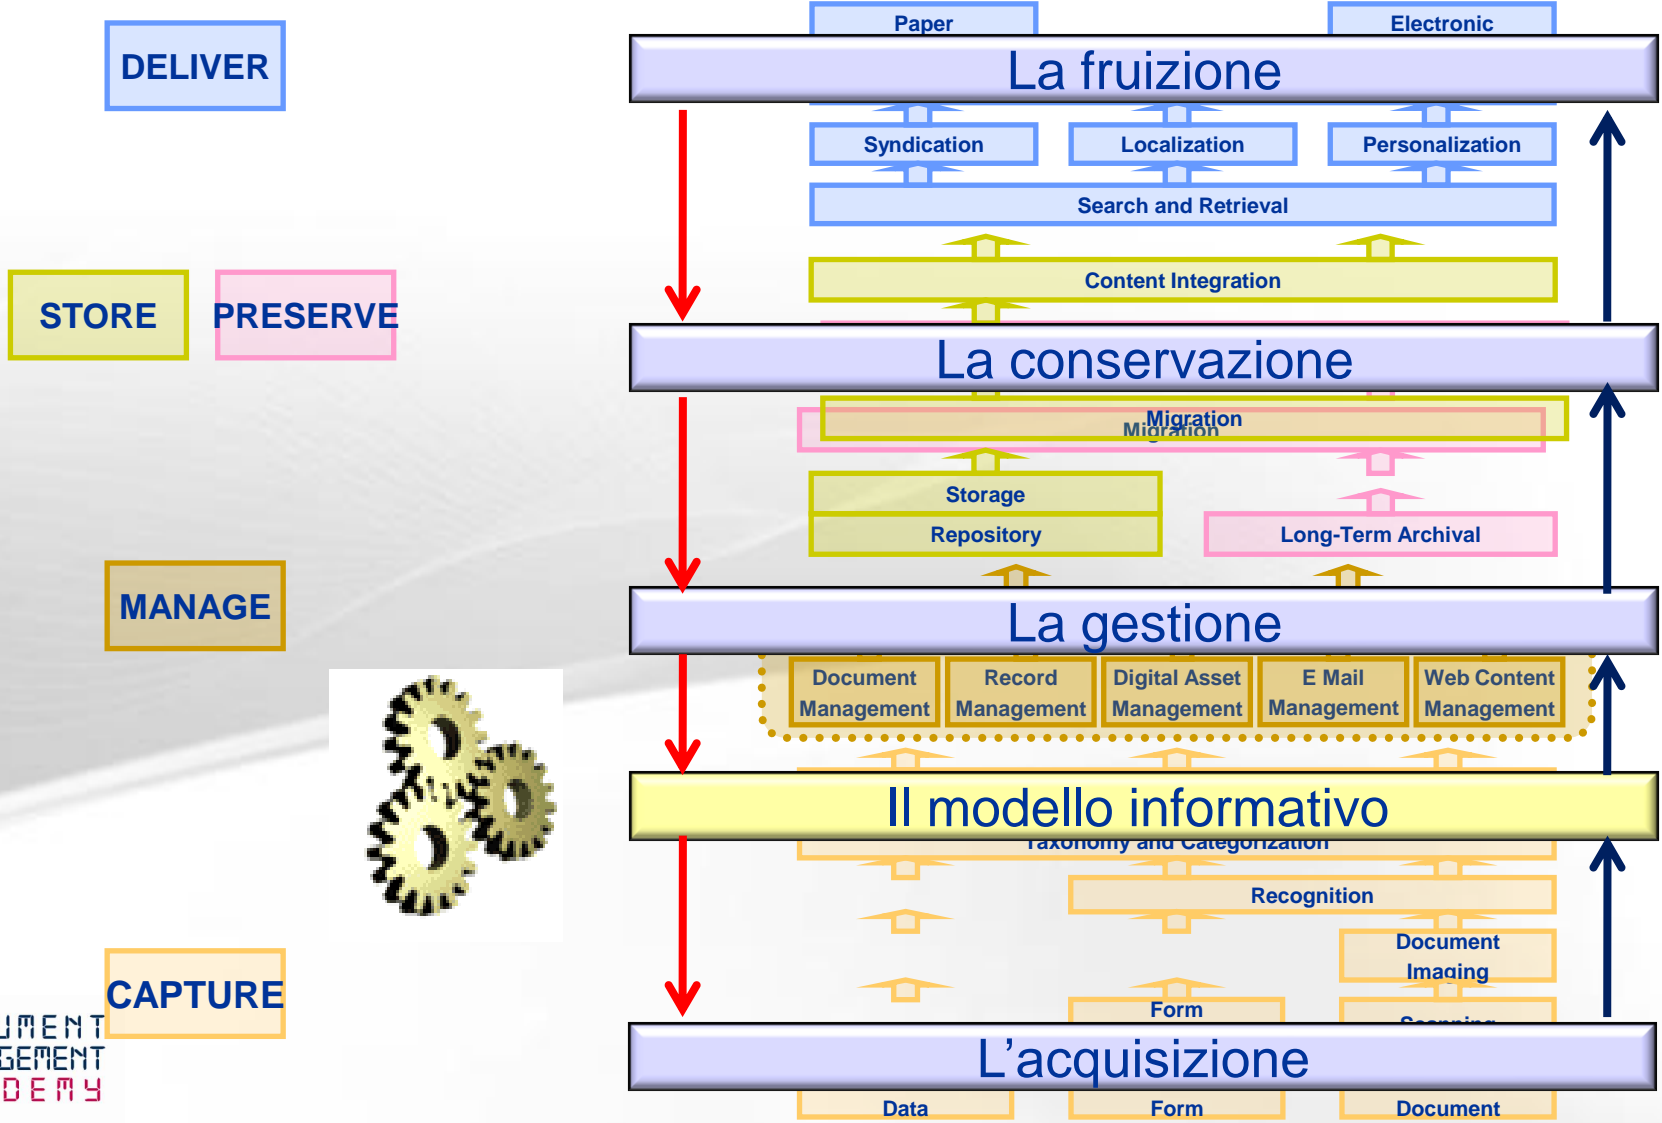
DELIVER

STORE

PRESERVE

MANAGE

CAPTURE

UMENT
GEMENT
DEMY

Paper

Electronic

La fruizione

Syndication

Localization

Personalization

Search and Retrieval

Content Integration

La conservazione

Migration

Migration

Storage

Repository

Long-Term Archival

La gestione

Document Management

Record Management

Digital Asset Management

E Mail Management

Web Content Management

Il modello informativo

Taxonomy and Categorization

Recognition

Document Imaging

Form

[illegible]

L'acquisizione

Data

Form

Document